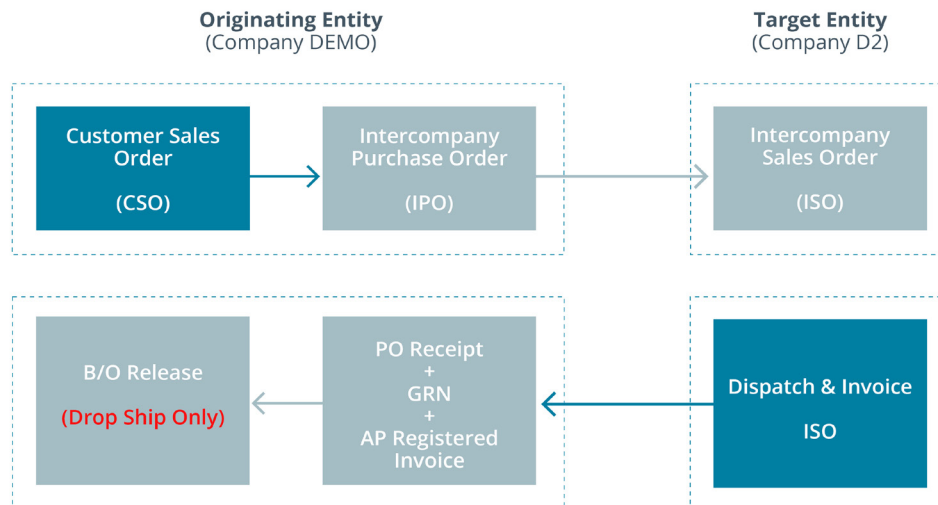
Originating Entity
(Company DEMO)

Target Entity
(Company D2)

Customer Sales Order

(CSO)

Intercompany Purchase Order

(IPO)

Intercompany Sales Order

(ISO)

B/O Release

(Drop Ship Only)

PO Receipt
+
GRN
+
AP Registered Invoice

Dispatch & Invoice

ISO